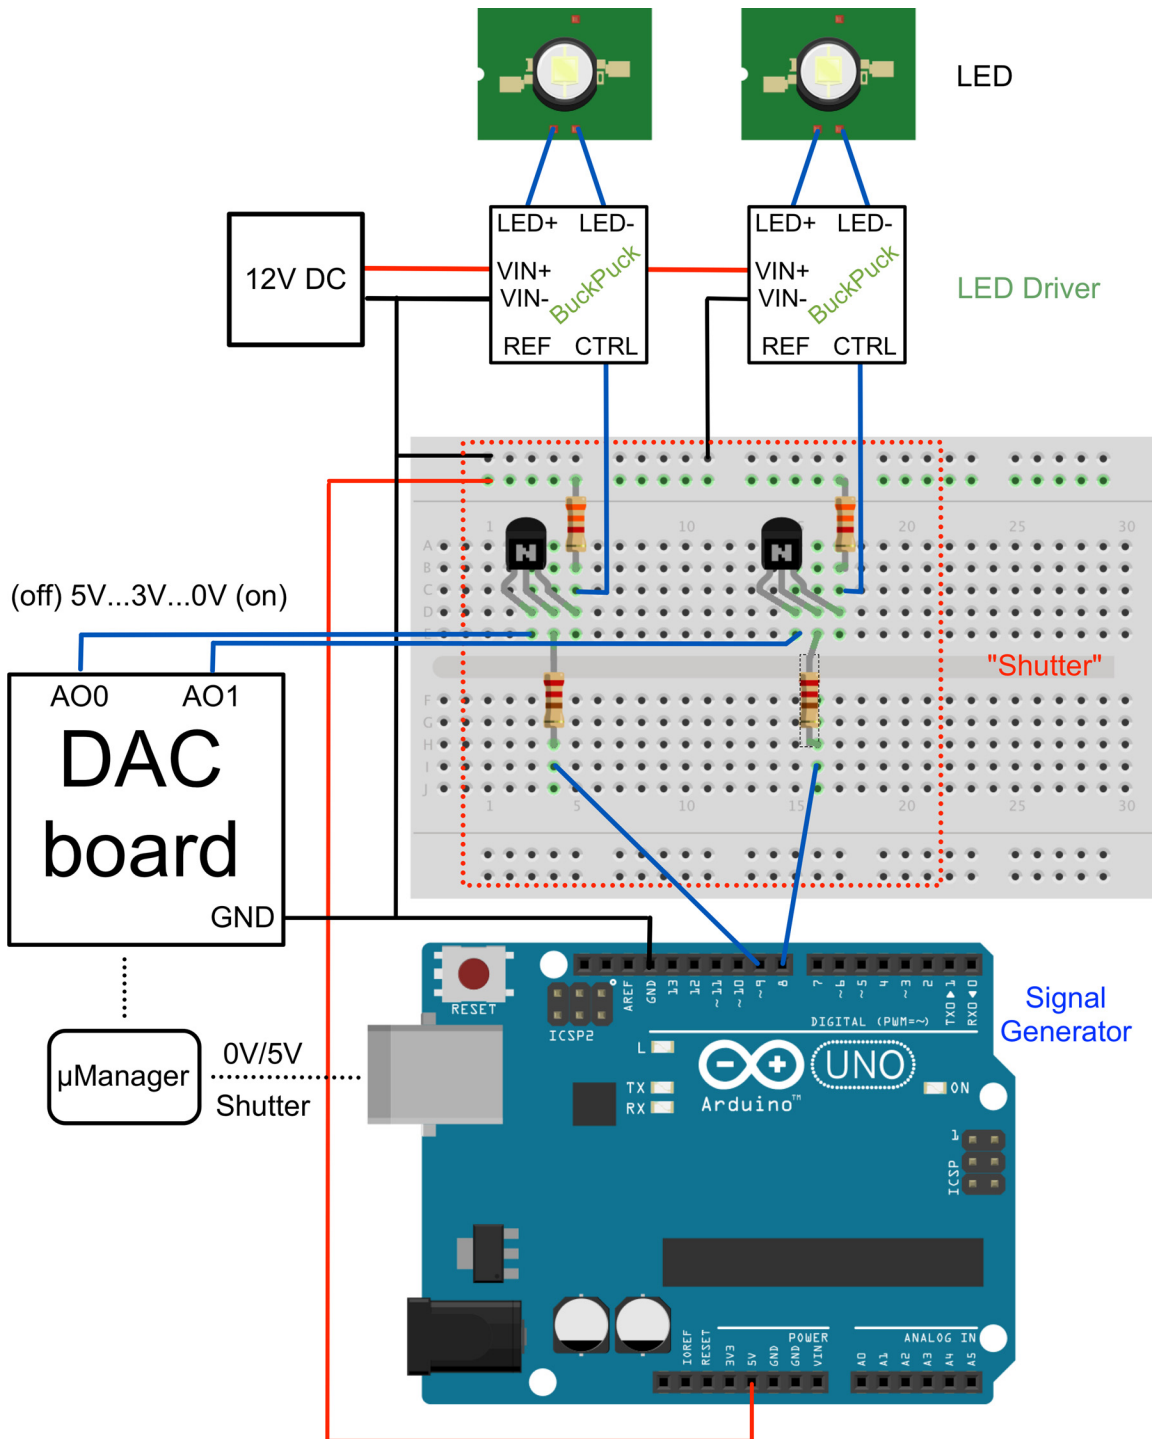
LED

12V DC

LED+ LED-
VIN+
VIN-
BuckPuck
REF CTRL

LED+ LED-
VIN+
VIN-
BuckPuck
REF CTRL

LED Driver

(off) 5V...3V...0V (on)

AO0 AO1
DAC
board
GND

"Shutter"

µManager

0V/5V
Shutter

RESET
ICSP2
AREF GND 13 12 ~11 ~10 ~9 8 7 ~6 ~5 4 ~3 2 TX▶1 RX◀0
DIGITAL (PWM=~)
L
TX
RX
UNO
Arduino™
ON
ICSP
1
IOREF RESET 3V3 5V GND GND VIN
POWER
A0 A1 A2 A3 A4 A5
ANALOG IN

Signal
Generator